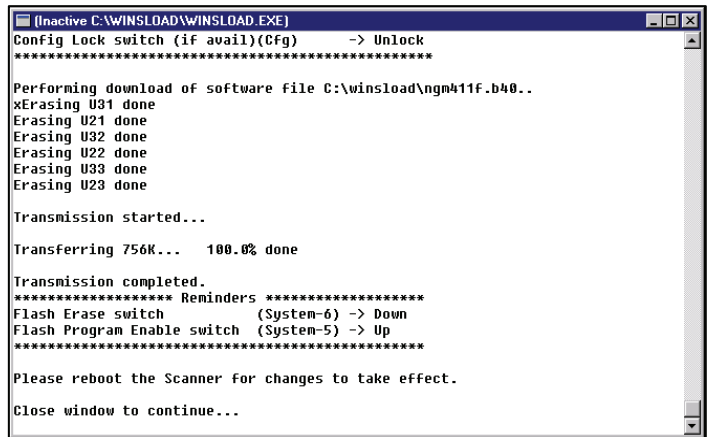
(Inactive C:\WINSLOAD\WINSLOAD.EXE)
Config Lock switch (if avail)(Cfg)      -> Unlock
**************************************************

Performing download of software file C:\winsload\ngm411f.b40..
xErasing U31 done
Erasing U21 done
Erasing U32 done
Erasing U22 done
Erasing U33 done
Erasing U23 done

Transmission started...

Transferring 756K...   100.0% done

Transmission completed.
******************* Reminders *******************
Flash Erase switch            (System-6) -> Down
Flash Program Enable switch  (System-5) -> Up
**************************************************

Please reboot the Scanner for changes to take effect.

Close window to continue...